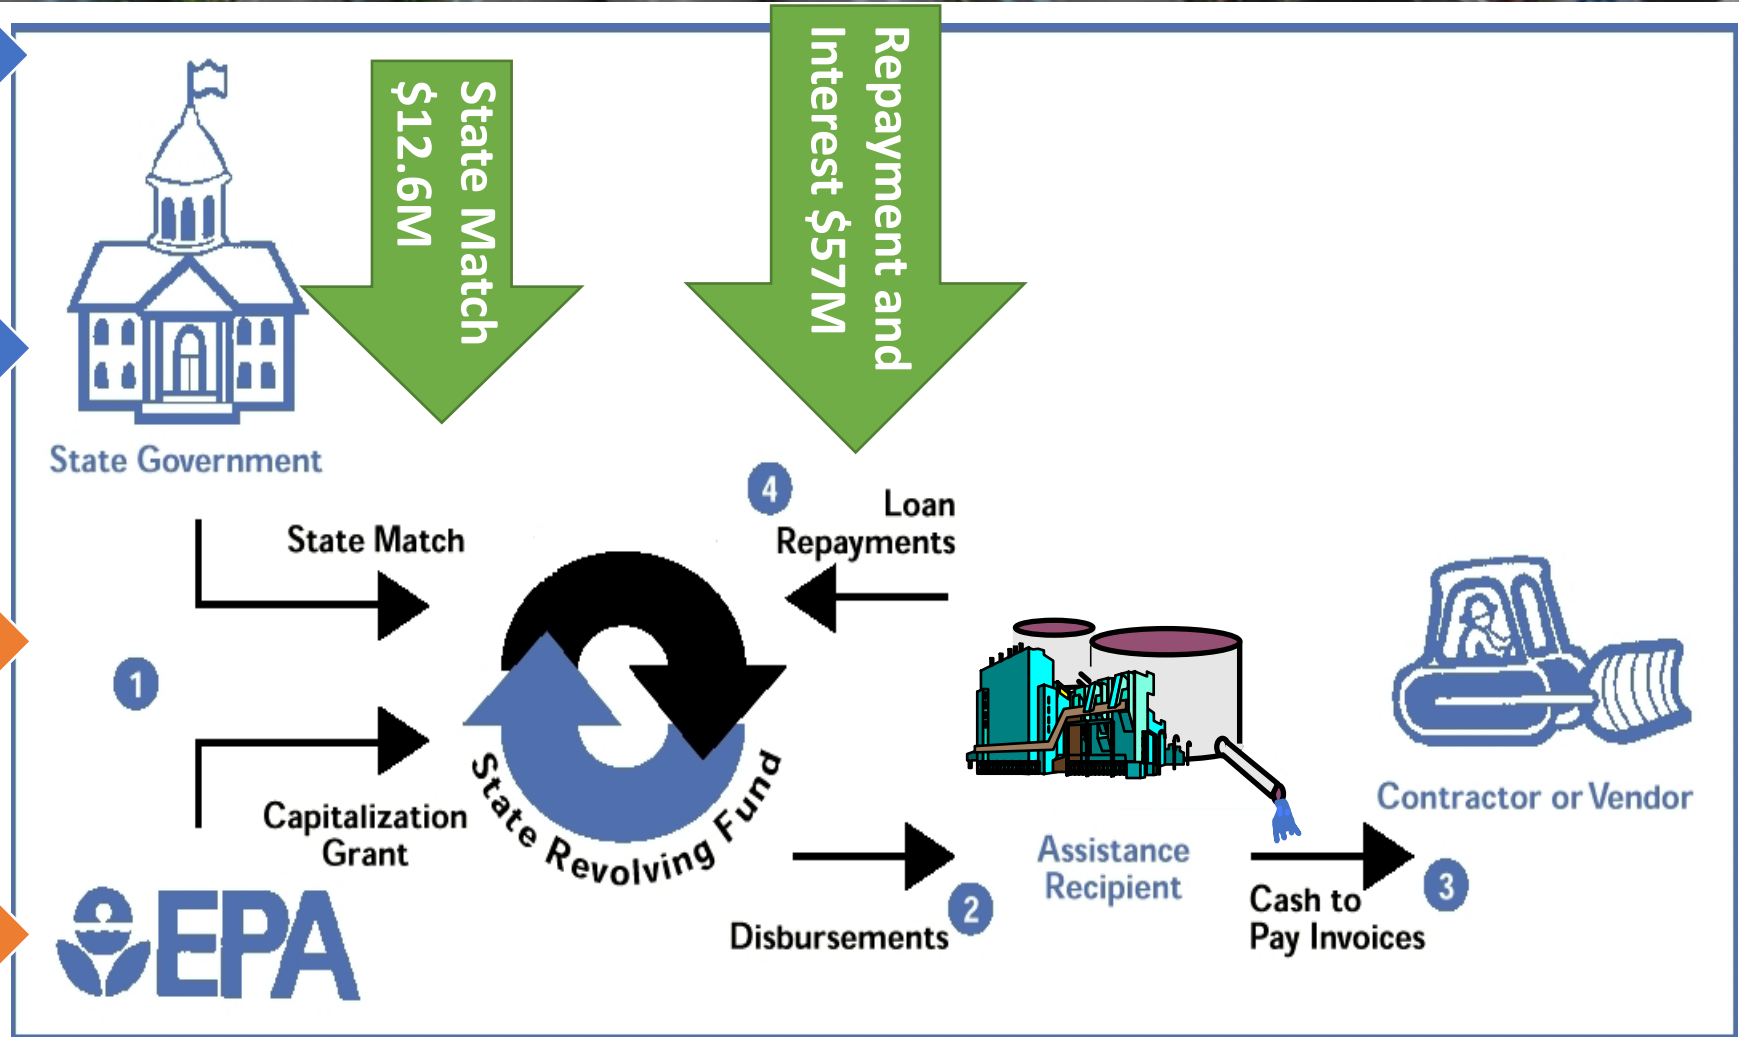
State Match
$12.6M

Repayment and
Interest $57M

State Government

4
Loan
Repayments

State Match

1

Capitalization
Grant

State Revolving Fund

EPA

Disbursements 2

Assistance
Recipient

Cash to
Pay Invoices 3

Contractor or Vendor